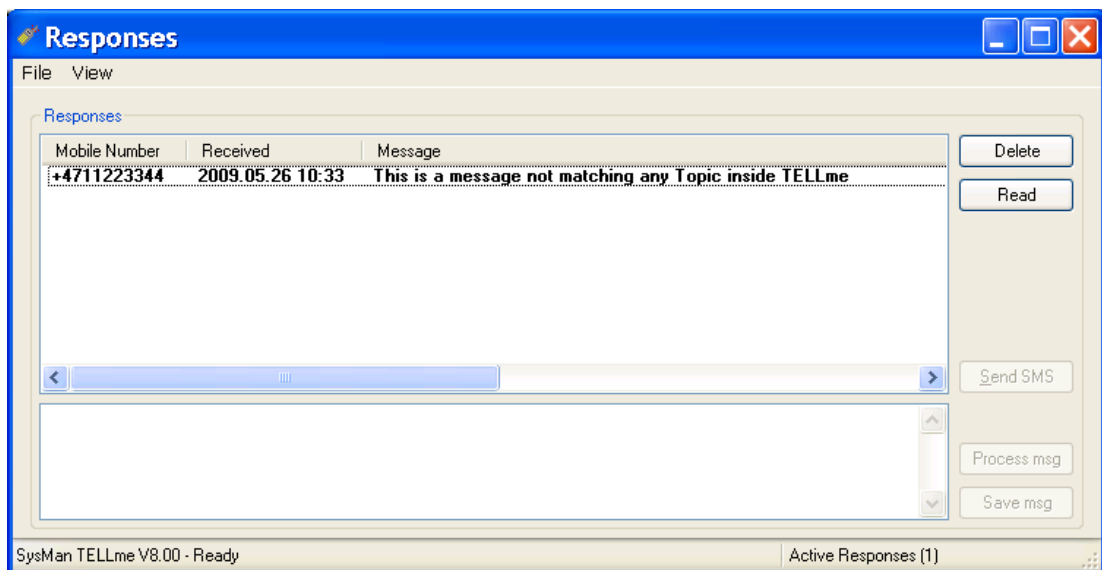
Responses

File View

Responses

| Mobile Number | Received | Message |
|---|---|---|
| +4711223344 | 2009.05.26 10:33 | This is a message not matching any Topic inside TELLme |

Delete

Read

Send SMS

Process msg

Save msg

SysMan TELLme V8.00 - Ready

Active Responses (1)